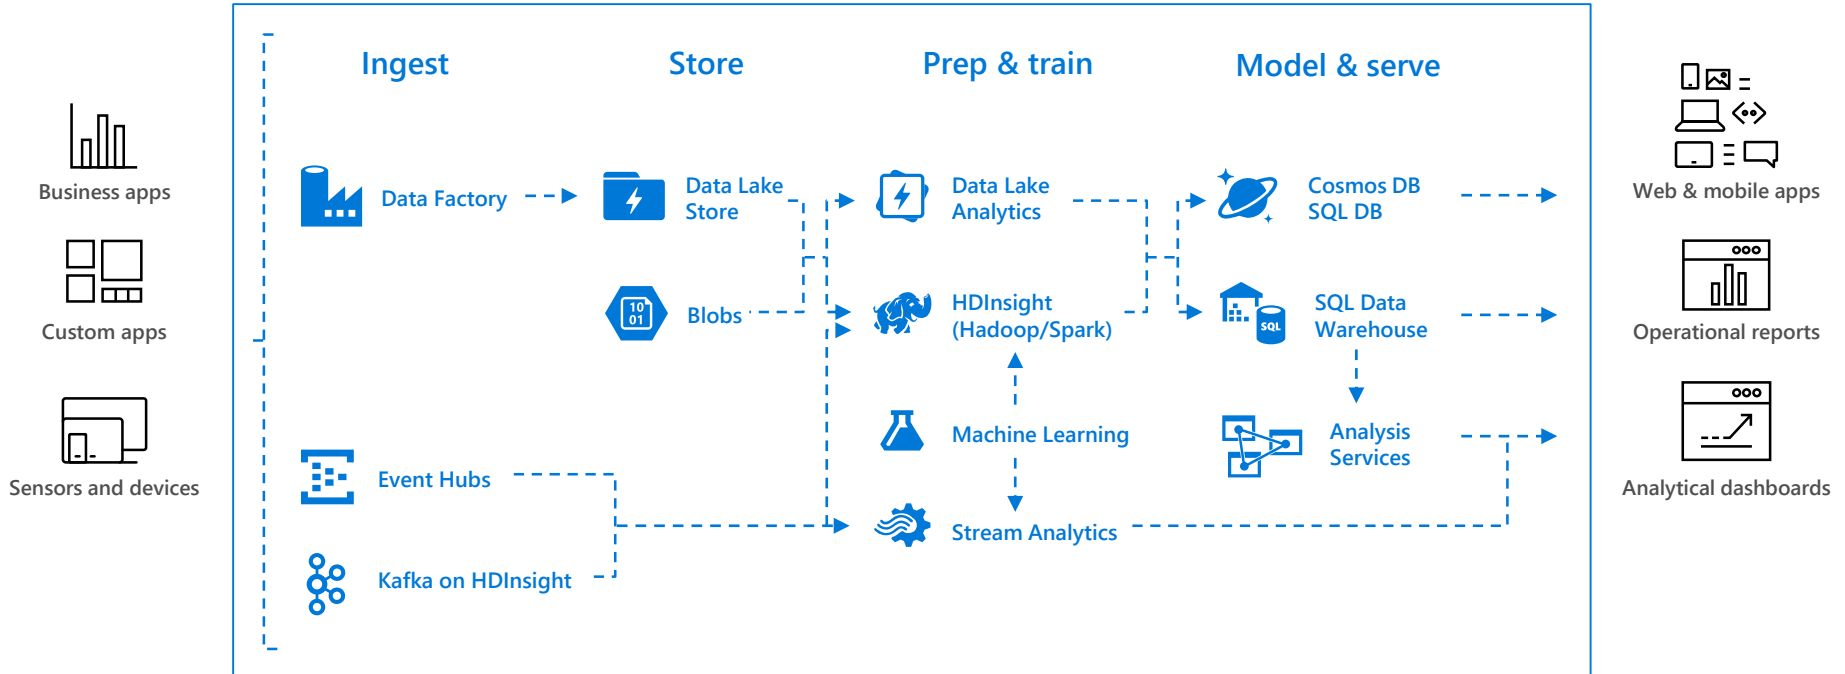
Business apps

Custom apps

Sensors and devices

Ingest

Store

Prep & train

Model & serve

Data Factory

Data Lake Store

Data Lake Analytics

Cosmos DB SQL DB

Blobs

10 01

HDInsight (Hadoop/Spark)

SQL Data Warehouse

SQL

Machine Learning

Analysis Services

Event Hubs

Stream Analytics

Kafka on HDInsight

Web & mobile apps

Operational reports

Analytical dashboards